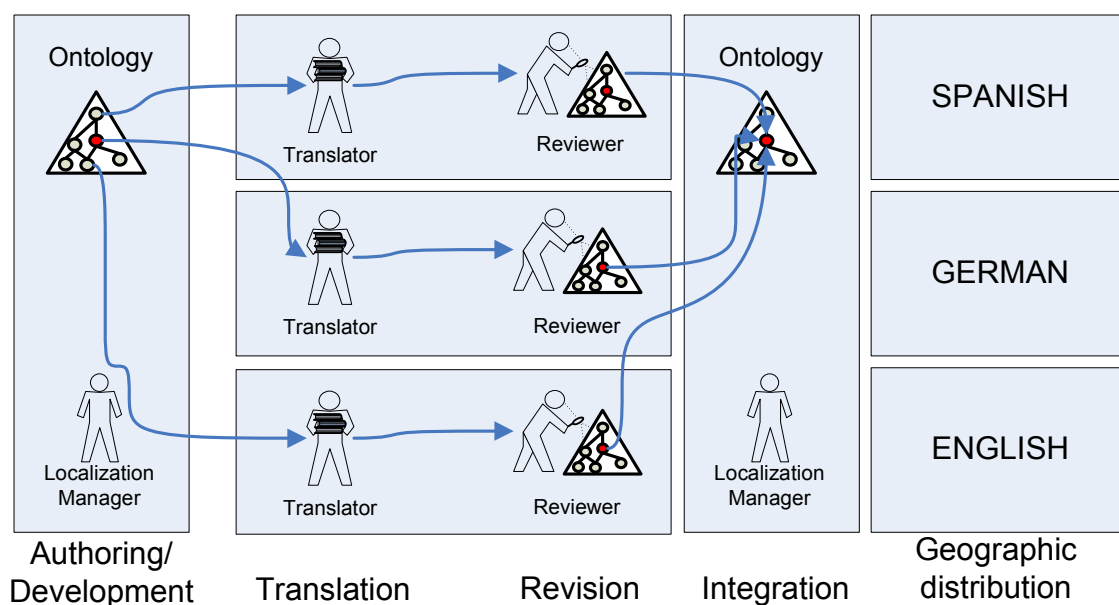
Ontology

Localization Manager

Translator

Reviewer

Translator

Reviewer

Translator

Reviewer

Ontology

Localization Manager

SPANISH

GERMAN

ENGLISH

Authoring/ Development

Translation

Revision

Integration

Geographic distribution